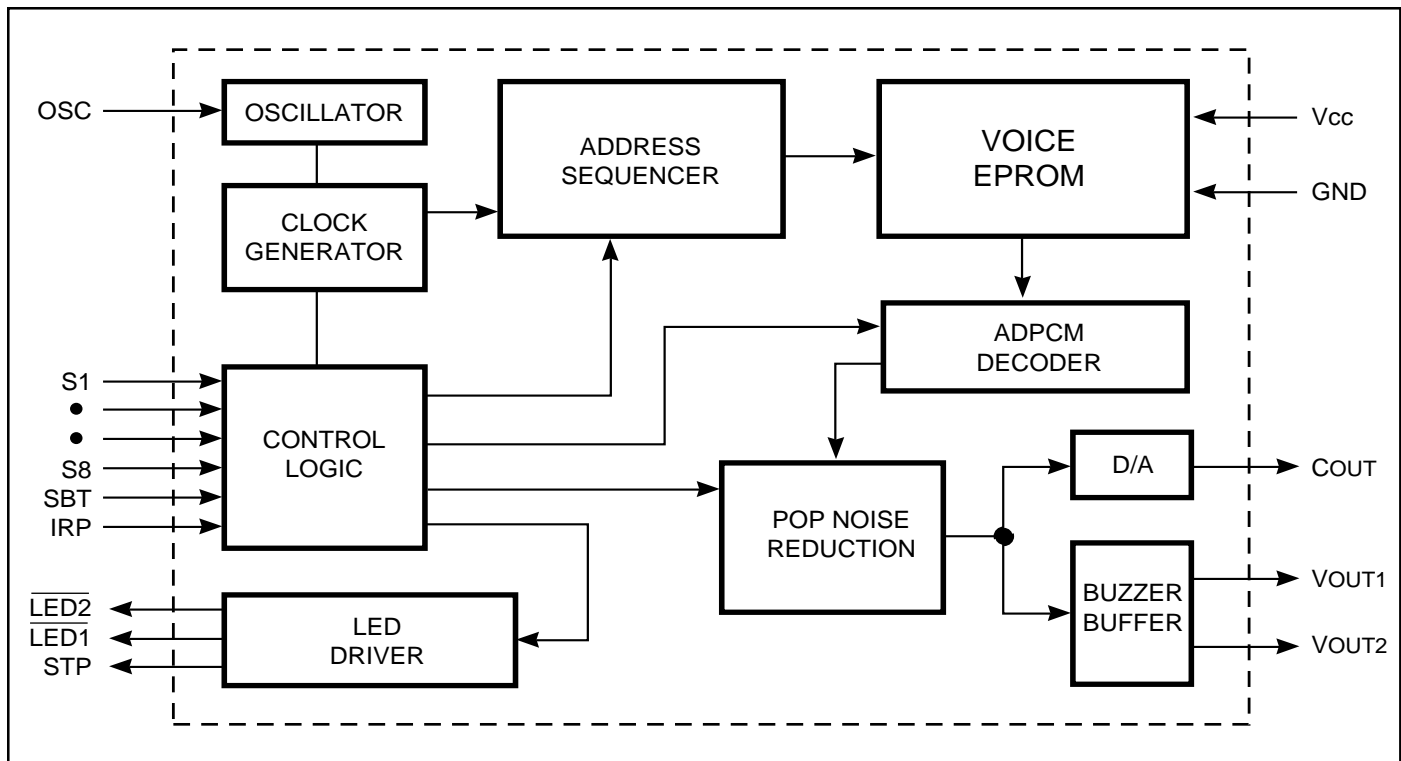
OSC
OSCILLATOR
ADDRESS SEQUENCER
VOICE EPROM
Vcc
GND
CLOCK GENERATOR
ADPCM DECODER
S1
•
•
S8
SBT
IRP
CONTROL LOGIC
D/A
COUT
POP NOISE REDUCTION
BUZZER BUFFER
VOUT1
VOUT2
$\overline{LED2}$
$\overline{LED1}$
STP
LED DRIVER